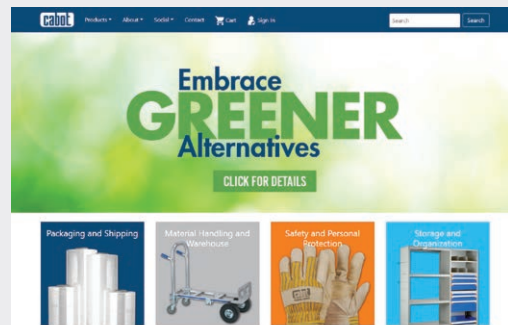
cabot Products About Social Contact Cart Sign In Search Search

Embrace GREENER Alternatives

CLICK FOR DETAILS

Packaging and Shipping

Material Handling and Warehouse

Safety and Personal Protection

Storage and Organization